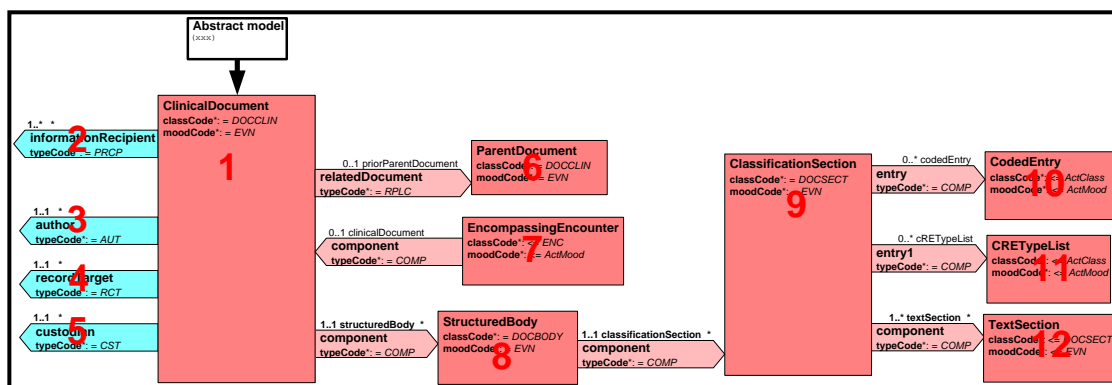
Abstract model
(xxx)

ClinicalDocument
classCode*: = DOCCLIN
moodCode*: = EVN
1

1..* *
informationRecipient
typeCode*: = PRCP
2

1..1 *
author
typeCode*: = AUT
3

1..1 *
recordTarget
typeCode*: = RCT
4

1..1 *
custodian
typeCode*: = CST
5

0..1 priorParentDocument
relatedDocument
typeCode*: = RPLC

ParentDocument
classCode*: = DOCCLIN
moodCode*: = EVN
6

0..1 clinicalDocument
component
typeCode*: = COMP

EncompassingEncounter
classCode*: <= ENC
moodCode*: <= ActMood
7

1..1 structuredBody *
component
typeCode*: = COMP

StructuredBody
classCode*: = DOCBODY
moodCode*: = EVN
8

1..1 classificationSection *
component
typeCode*: = COMP

ClassificationSection
classCode*: = DOCSECT
moodCode*: = EVN
9

0..* codedEntry
entry
typeCode*: = COMP

CodedEntry
classCode*: <= ActClass
moodCode*: <= ActMood
10

0..* cRETypeList
entry1
typeCode*: = COMP

CRETypeList
classCode*: <= ActClass
moodCode*: <= ActMood
11

1..* textSection *
component
typeCode*: = COMP

TextSection
classCode*: = DOCSECT
moodCode*: = EVN
12